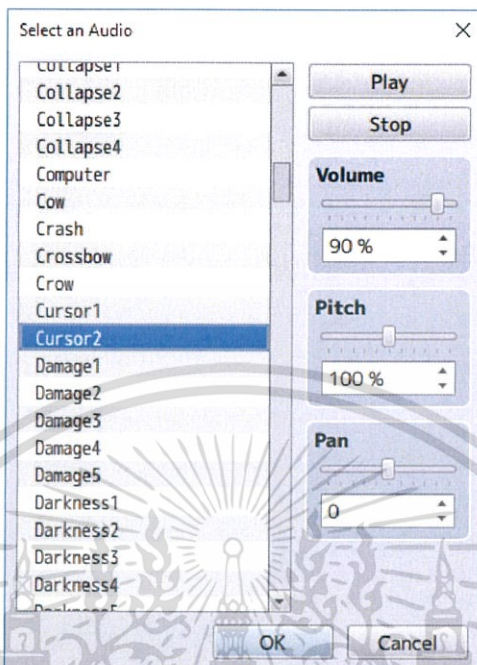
Select an Audio
×
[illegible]
Collapse2
Collapse3
Collapse4
Computer
Cow
Crash
Crossbow
Crow
Cursor1
Cursor2
Damage1
Damage2
Damage3
Damage4
Damage5
Darkness1
Darkness2
Darkness3
Darkness4
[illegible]

Play
Stop
Volume
90 %
Pitch
100 %
Pan
0

OK
Cancel